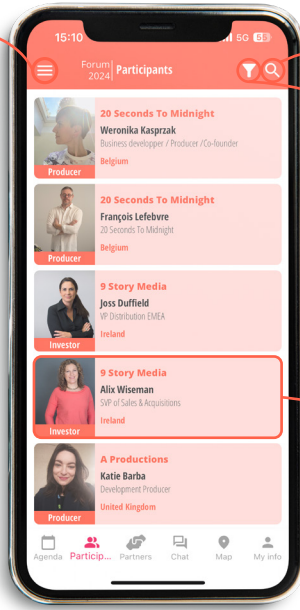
15:10
5G 55

Forum 2024 Participants

20 Seconds To Midnight
Weronika Kasprzak
Business developper / Producer / Co-founder
Belgium
Producer

20 Seconds To Midnight
François Lefebvre
20 Seconds To Midnight
Belgium
Producer

9 Story Media
Joss Duffield
VP Distribution EMEA
Ireland
Investor

9 Story Media
Alix Wiseman
SVP of Sales & Acquisitions
Ireland
Investor

A Productions
Katie Barba
Development Producer
United Kingdom
Producer

Agenda
Particip...
Partners
Chat
Map
My info